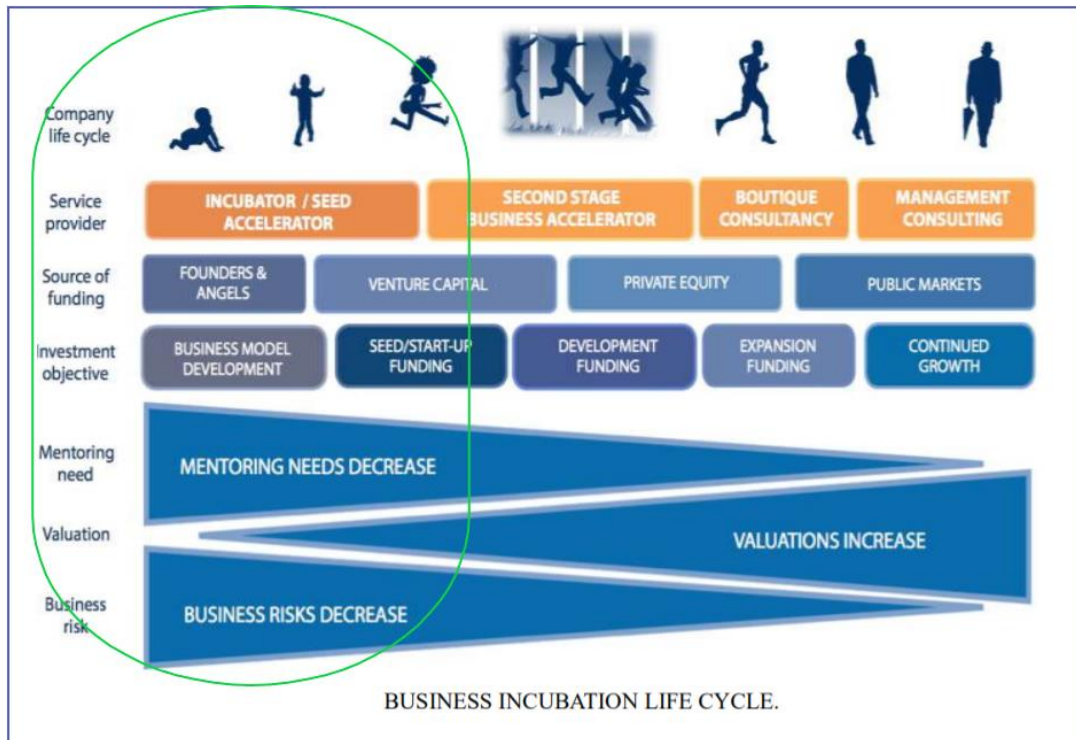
| Company life cycle | | | | | |
|---|---|---|---|---|---|
| Service provider | INCUBATOR / SEED ACCELERATOR | SECOND STAGE BUSINESS ACCELERATOR | BOUTIQUE CONSULTANCY | MANAGEMENT CONSULTING | |
| Source of funding | FOUNDERS & ANGELS | VENTURE CAPITAL | PRIVATE EQUITY | PUBLIC MARKETS | |
| Investment objective | BUSINESS MODEL DEVELOPMENT | SEED/START-UP FUNDING | DEVELOPMENT FUNDING | EXPANSION FUNDING | CONTINUED GROWTH |

Mentoring need

MENTORING NEEDS DECREASE

Valuation

VALUATIONS INCREASE

Business risk

BUSINESS RISKS DECREASE

BUSINESS INCUBATION LIFE CYCLE.